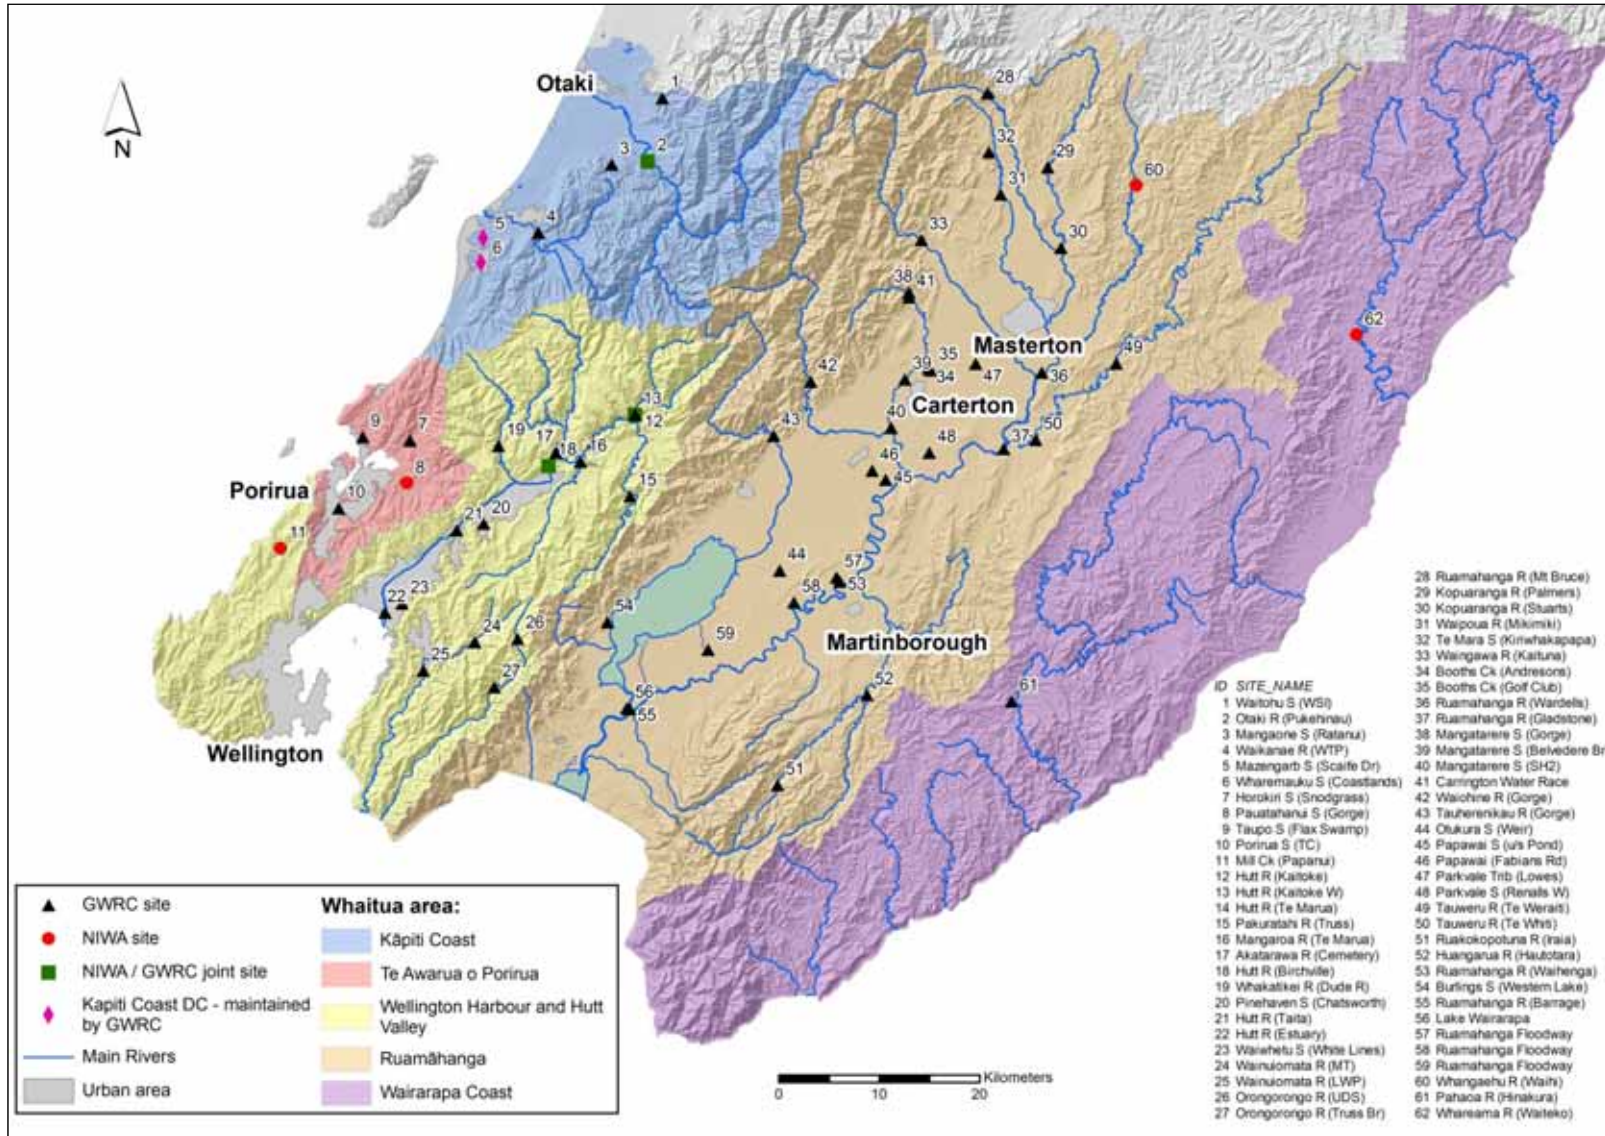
N

Otaki

Porirua

Wellington

Masterton

Carterton

Martinborough

1 2 3 4 5 6 7 8 9 10 11 12 13 14 15 16 17 18 19 20 21 22 23 24 25 26 27 28 29 30 31 32 33 34 35 36 37 38 39 40 41 42 43 44 45 46 47 48 49 50 51 52 53 54 55 56 57 58 59 60 61 62

GWRC site
NIWA site
NIWA / GWRC joint site
Kapiti Coast DC - maintained by GWRC
Main Rivers
Urban area

Whaitua area:
Kāpiti Coast
Te Awarua o Porirua
Wellington Harbour and Hutt Valley
Ruamāhanga
Wairarapa Coast

0 10 20 Kilometers

| ID | SITE_NAME |
|---|---|
| 1 | Waitohu S (WSI) |
| 2 | Otaki R (Pukehinau) |
| 3 | Mangaone S (Ratanu) |
| 4 | Waikanae R (WTP) |
| 5 | Mazengarb S (Scaife Dr) |
| 6 | Wharemauku S (Coastlands) |
| 7 | Horokiri S (Snodgrass) |
| 8 | Pauatahanui S (Gorge) |
| 9 | Taupo S (Flax Swamp) |
| 10 | Porirua S (TC) |
| 11 | Mill Ck (Papanui) |
| 12 | Hutt R (Kaitoke) |
| 13 | Hutt R (Kaitoke W) |
| 14 | Hutt R (Te Marua) |
| 15 | Pakuratahi R (Truss) |
| 16 | Mangaroa R (Te Marua) |
| 17 | Akatarawa R (Cemetery) |
| 18 | Hutt R (Birchville) |
| 19 | Whakatikei R (Dude R) |
| 20 | Pinehaven S (Chatsworth) |
| 21 | Hutt R (Taita) |
| 22 | Hutt R (Estuary) |
| 23 | Waiwhetu S (White Lines) |
| 24 | Wainuiomata R (MT) |
| 25 | Wainuiomata R (LWP) |
| 26 | Orongorongo R (UDS) |
| 27 | Orongorongo R (Truss Br) |
| 28 | Ruamahanga R (Mt Bruce) |
| 29 | Kopuaranga R (Palmers) |
| 30 | Kopuaranga R (Stuarts) |
| 31 | Waipoua R (Mikimiki) |
| 32 | Te Mara S (Kiriwhakapapa) |
| 33 | Waingawa R (Kaituna) |
| 34 | Booths Ck (Andresons) |
| 35 | Booths Ck (Golf Club) |
| 36 | Ruamahanga R (Wardells) |
| 37 | Ruamahanga R (Gladstone) |
| 38 | Mangatarere S (Gorge) |
| 39 | Mangatarere S (Belvedere Br |
| 40 | Mangatarere S (SH2) |
| 41 | Carrington Water Race |
| 42 | Waiohine R (Gorge) |
| 43 | Tauherenikau R (Gorge) |
| 44 | Otukura S (Weir) |
| 45 | Papawai S (u/s Pond) |
| 46 | Papawai (Fabians Rd) |
| 47 | Parkvale Trib (Lowes) |
| 48 | Parkvale S (Renalls W) |
| 49 | Tauweru R (Te Weraiti) |
| 50 | Tauweru R (Te Whiti) |
| 51 | Ruakokopotuna R (Iraia) |
| 52 | Huangarua R (Hautotara) |
| 53 | Ruamahanga R (Waihenga) |
| 54 | Burlings S (Western Lake) |
| 55 | Ruamahanga R (Barrage) |
| 56 | Lake Wairarapa |
| 57 | Ruamahanga Floodway |
| 58 | Ruamahanga Floodway |
| 59 | Ruamahanga Floodway |
| 60 | Whangaehu R (Waihi) |
| 61 | Pahaoa R (Hinakura) |
| 62 | Whareama R (Waiteko) |